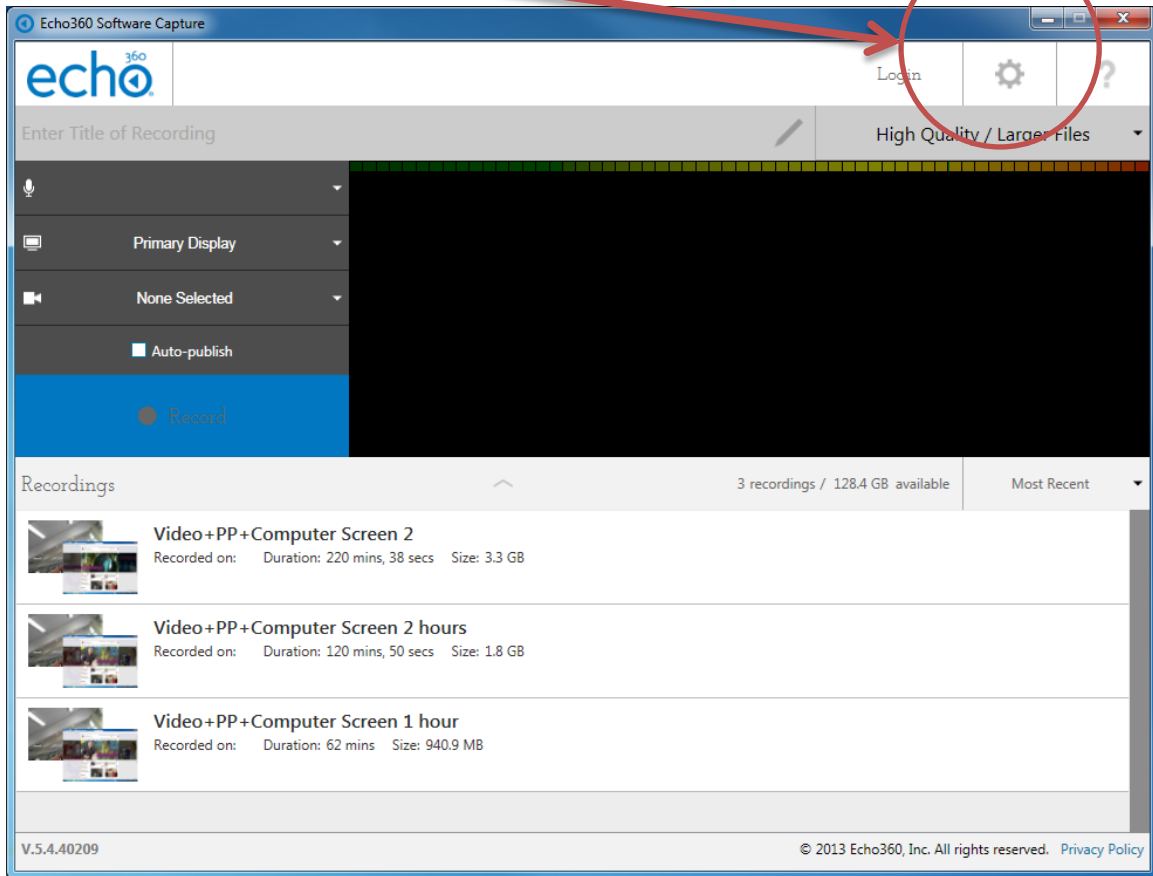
Echo360 Software Capture

echo360

Login

?

Enter Title of Recording

High Quality / Larger Files

Primary Display

None Selected

Auto-publish

Record

Recordings

3 recordings / 128.4 GB available

Most Recent

Video+PP+Computer Screen 2
Recorded on: Duration: 220 mins, 38 secs Size: 3.3 GB

Video+PP+Computer Screen 2 hours
Recorded on: Duration: 120 mins, 50 secs Size: 1.8 GB

Video+PP+Computer Screen 1 hour
Recorded on: Duration: 62 mins Size: 940.9 MB

V.5.4.40209

© 2013 Echo360, Inc. All rights reserved. Privacy Policy